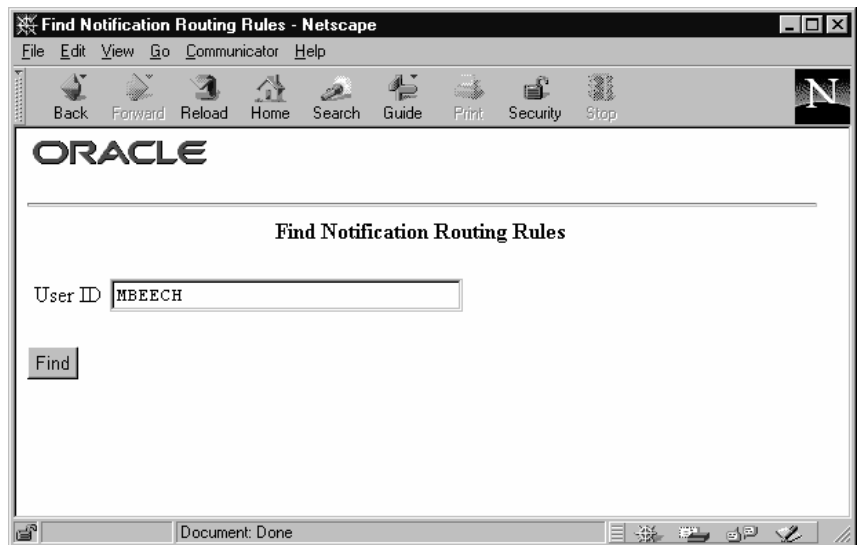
Find Notification Routing Rules - Netscape

File Edit View Go Communicator Help

Back Forward Reload Home Search Guide Print Security Stop

N

ORACLE

Find Notification Routing Rules

User ID MBEECH

Find

Document: Done